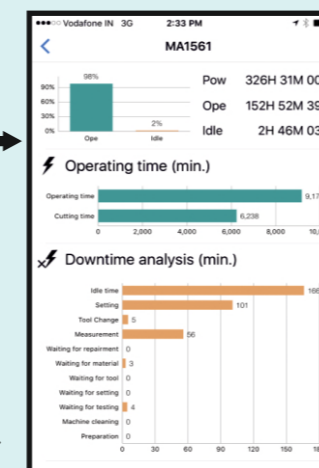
●●●○○ Vodafone IN 3G 2:33 PM

MA1561

98%
90%
60%
30%
0%
Ope
2%
Idle

Pow 326H 31M 00
Ope 152H 52M 39
Idle 2H 46M 03

Operating time (min.)

Operating time 9,17
Cutting time 6,238
0 2,000 4,000 6,000 8,000 10,

Downtime analysis (min.)

Idle time 166
Setting 101
Tool Change 5
Measurement 56
Waiting for repairment 0
Waiting for material 3
Waiting for tool 0
Waiting for setting 0
Waiting for testing 4
Machine cleaning 0
Preparation 0
0 30 60 90 120 150 18